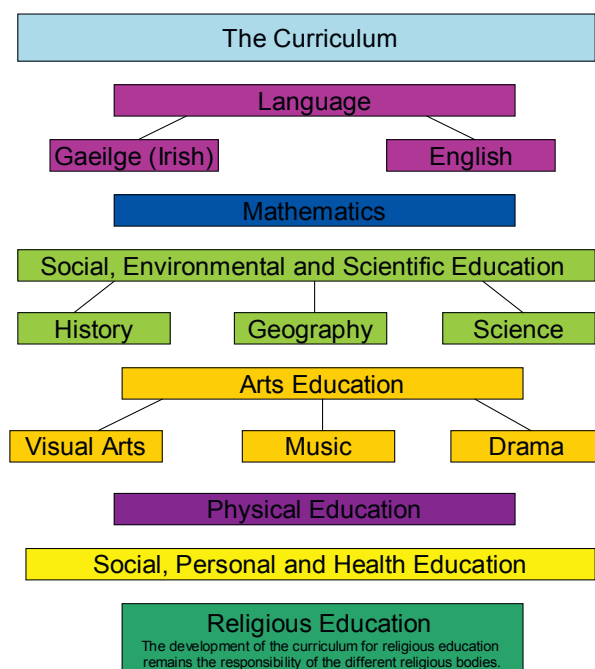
The Curriculum

Language

Gaeilge (Irish)

English

Mathematics

Social, Environmental and Scientific Education

History

Geography

Science

Arts Education

Visual Arts

Music

Drama

Physical Education

Social, Personal and Health Education

Religious Education

The development of the curriculum for religious education remains the responsibility of the different religious bodies.